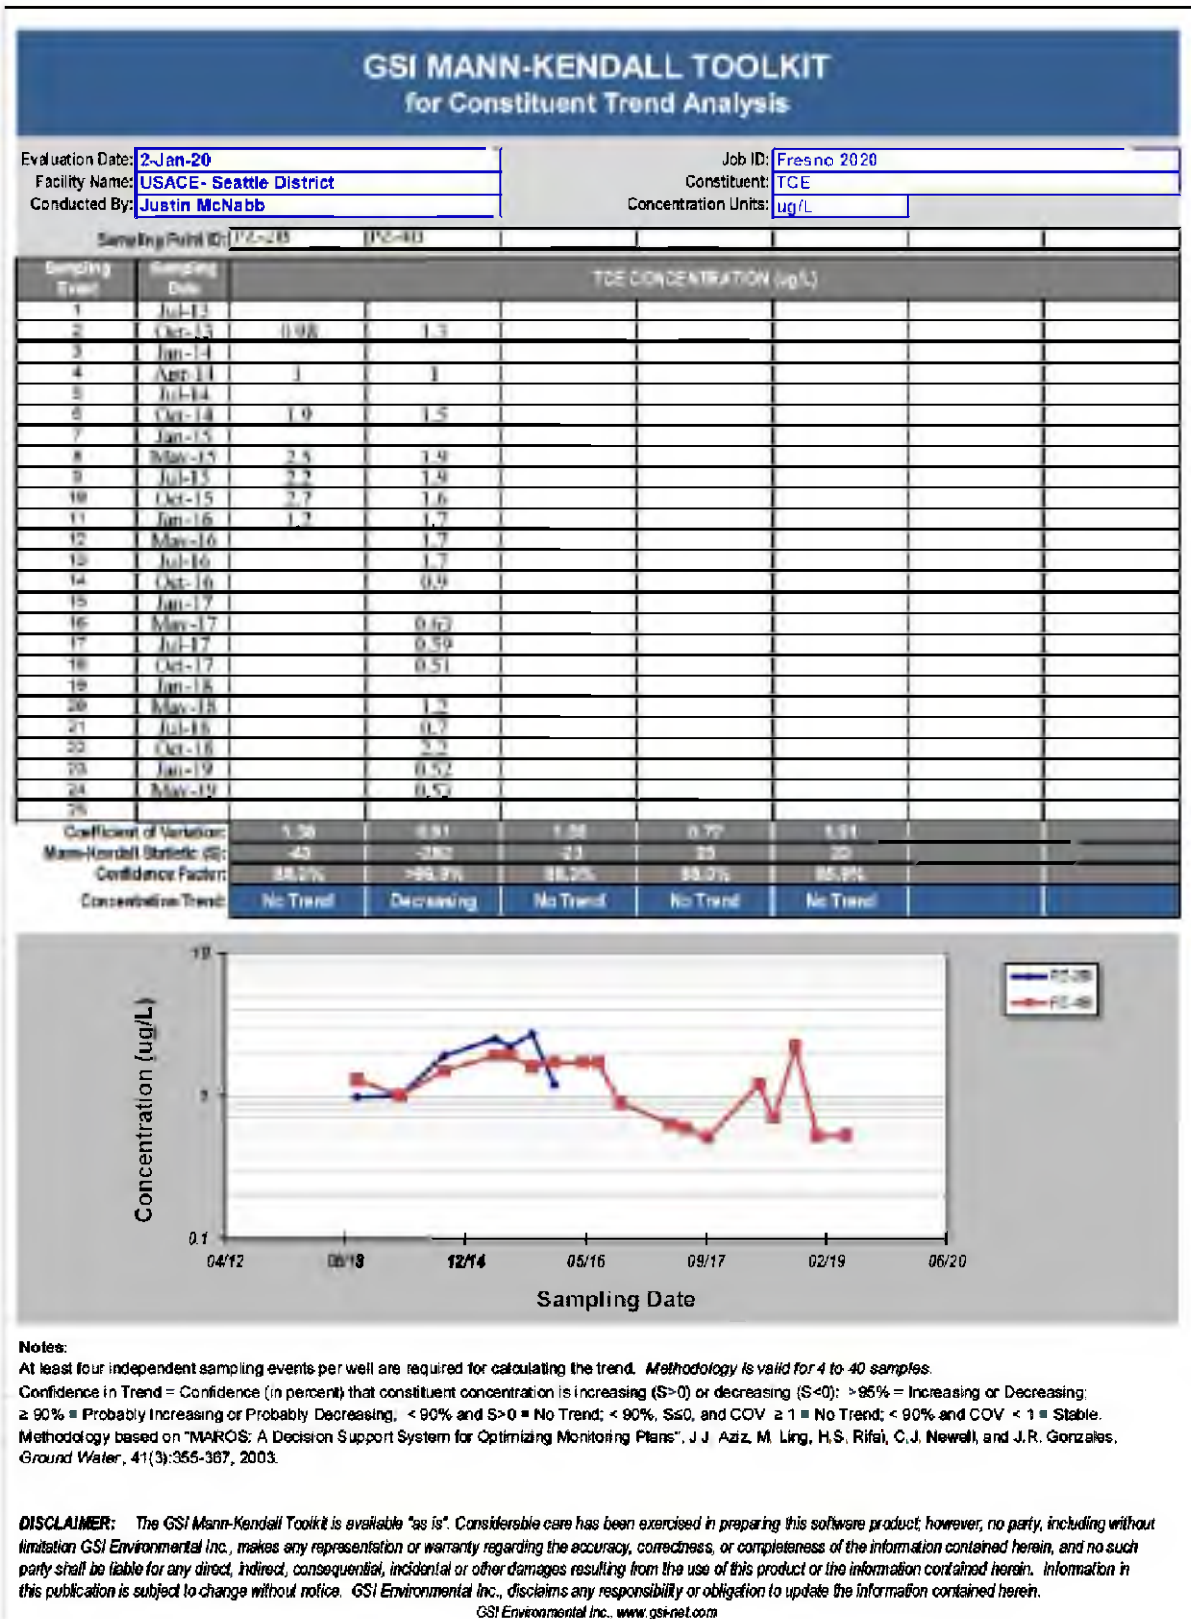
GSI MANN-KENDALL TOOLKIT
for Constituent Trend Analysis

Evaluation Date: 2-Jan-20
Facility Name: USACE- Seattle District
Conducted By: Justin McNabb

Job ID: Fresno 2020
Constituent: TCE
Concentration Units: ug/L

Sampling Point ID: PZ-2B | PZ-4B

| Sampling Event | Sampling Date | TCE CONCENTRATION (ug/L) | | | | | | |
|---|---|---|---|---|---|---|---|---|
| 1 | Jul-13 | | | | | | | |
| 2 | Oct-13 | 0.98 | 1.3 | | | | | |
| 3 | Jan-14 | | | | | | | |
| 4 | Apr-14 | 1 | 1 | | | | | |
| 5 | Jul-14 | | | | | | | |
| 6 | Oct-14 | 1.9 | 1.5 | | | | | |
| 7 | Jan-15 | | | | | | | |
| 8 | May-15 | 2.5 | 1.9 | | | | | |
| 9 | Jul-15 | 2.2 | 1.9 | | | | | |
| 10 | Oct-15 | 2.7 | 1.6 | | | | | |
| 11 | Jan-16 | 1.2 | 1.7 | | | | | |
| 12 | May-16 | | 1.7 | | | | | |
| 13 | Jul-16 | | 1.7 | | | | | |
| 14 | Oct-16 | | 0.9 | | | | | |
| 15 | Jan-17 | | | | | | | |
| 16 | May-17 | | 0.63 | | | | | |
| 17 | Jul-17 | | 0.59 | | | | | |
| 18 | Oct-17 | | 0.51 | | | | | |
| 19 | Jan-18 | | | | | | | |
| 20 | May-18 | | 1.2 | | | | | |
| 21 | Jul-18 | | 0.7 | | | | | |
| 22 | Oct-18 | | 2.2 | | | | | |
| 23 | Jan-19 | | 0.52 | | | | | |
| 24 | May-19 | | 0.53 | | | | | |
| 25 | | | | | | | | |
| Coefficient of Variation: | | 1.38 | 0.91 | 1.38 | 0.77 | 1.91 | | |
| Mann-Kendall Statistic (S): | | -43 | -282 | -23 | 23 | 22 | | |
| Confidence Factor: | | 88.0% | >99.9% | 88.2% | 88.0% | 85.9% | | |
| Concentration Trend: | | No Trend | Decreasing | No Trend | No Trend | No Trend | | |

10
1
0.1
Concentration (ug/L)
04/12 08/13 12/14 05/16 09/17 02/19 06/20
Sampling Date
PZ-2B
PZ-4B

Notes:
At least four independent sampling events per well are required for calculating the trend. Methodology is valid for 4 to 40 samples.
Confidence in Trend = Confidence (in percent) that constituent concentration is increasing (S>0) or decreasing (S<0): >95% = Increasing or Decreasing; ≥ 90% = Probably Increasing or Probably Decreasing; < 90% and S>0 = No Trend; < 90%, S≤0, and COV ≥ 1 = No Trend; < 90% and COV < 1 = Stable.
Methodology based on "MAROS: A Decision Support System for Optimizing Monitoring Plans", J.J. Aziz, M. Ling, H.S. Rifai, C.J. Newell, and J.R. Gonzales, Ground Water, 41(3):355-367, 2003.

DISCLAIMER: The GSI Mann-Kendall Toolkit is available "as is". Considerable care has been exercised in preparing this software product; however, no party, including without limitation GSI Environmental Inc., makes any representation or warranty regarding the accuracy, correctness, or completeness of the information contained herein, and no such party shall be liable for any direct, indirect, consequential, incidental or other damages resulting from the use of this product or the information contained herein. Information in this publication is subject to change without notice. GSI Environmental Inc., disclaims any responsibility or obligation to update the information contained herein.
GSI Environmental Inc., www.gsi-net.com